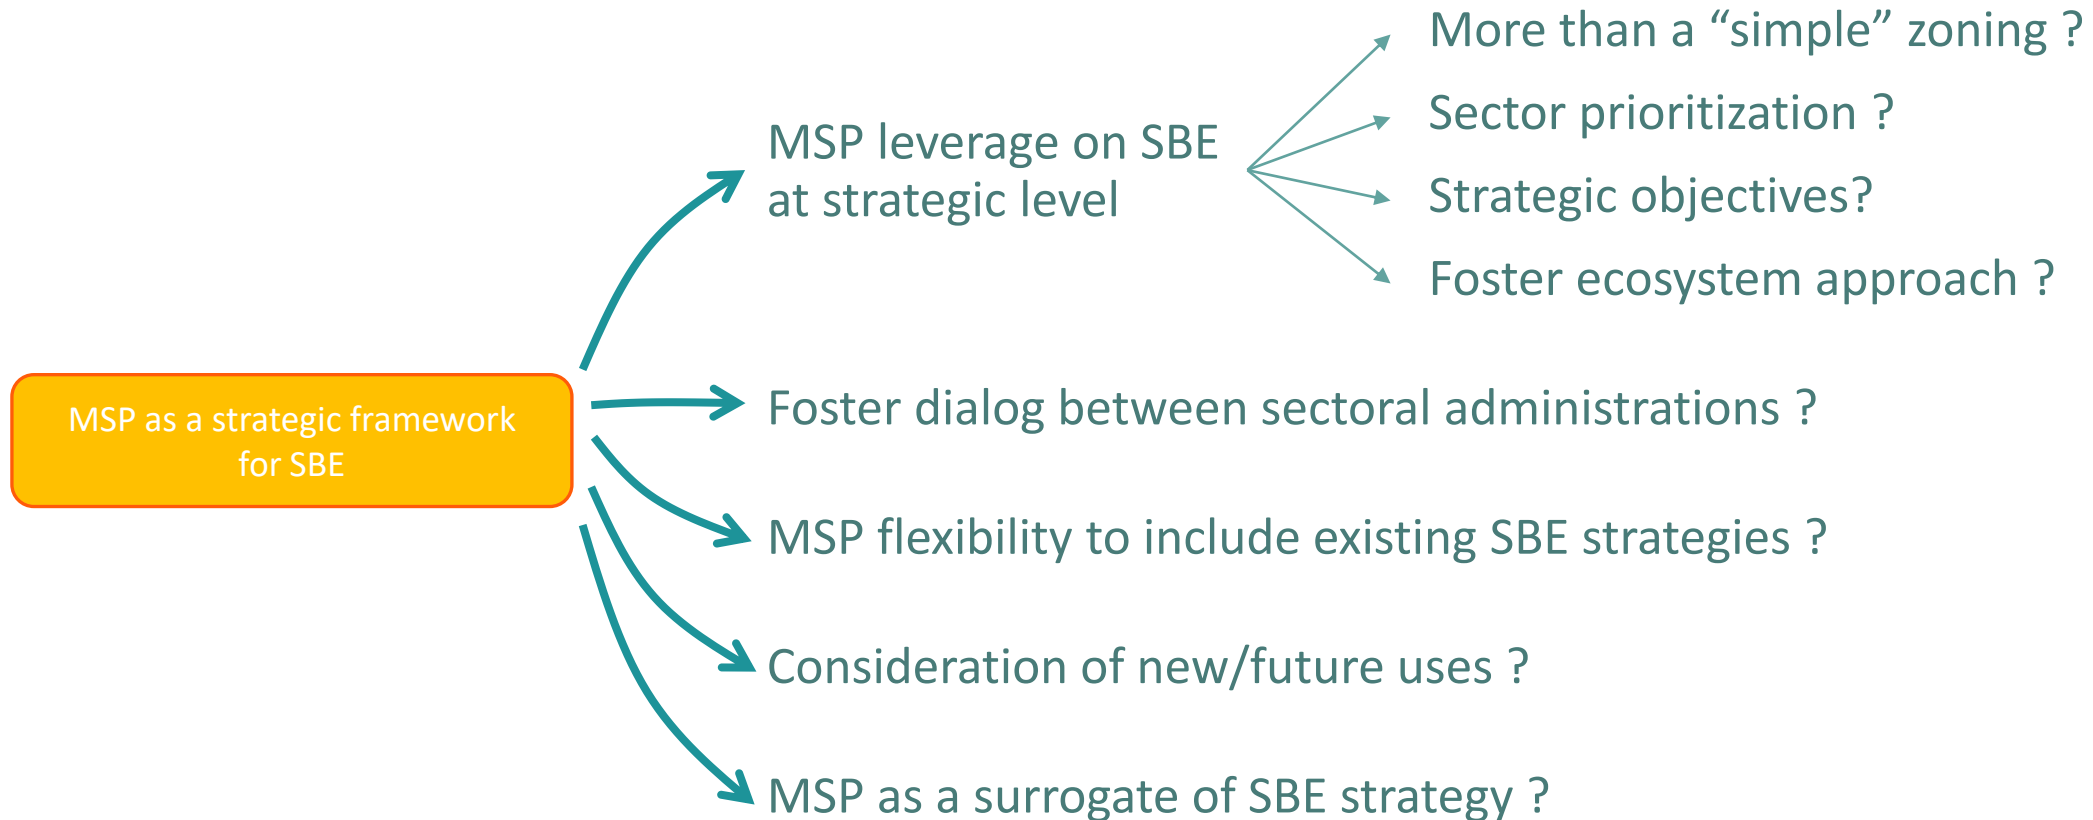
MSP as a strategic framework for SBE

MSP leverage on SBE at strategic level

More than a “simple” zoning ?

Sector prioritization ?

Strategic objectives?

Foster ecosystem approach ?

Foster dialog between sectoral administrations ?

MSP flexibility to include existing SBE strategies ?

Consideration of new/future uses ?

MSP as a surrogate of SBE strategy ?